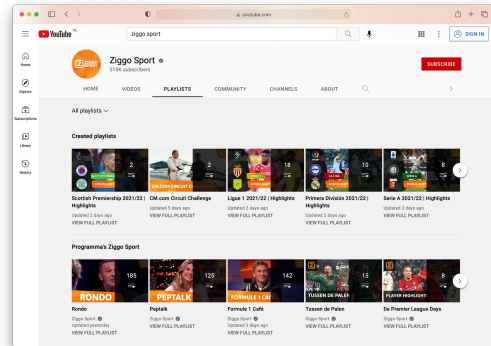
youtube.com

YouTube NL

ziggo sport

SIGN IN

Home

Explore

Subscriptions

Library

History

Ziggo Sport
510K subscribers

SUBSCRIBE

HOME VIDEOS PLAYLISTS COMMUNITY CHANNELS ABOUT

All playlists

Created playlists

2
CM.COM CIRCUIT C
2
18
10
8

Scottish Premiership 2021/22 | Highlights
Updated 3 days ago
VIEW FULL PLAYLIST

CM.com Circuit Challenge
Updated 3 days ago
VIEW FULL PLAYLIST

Ligue 1 2021/22 | Highlights
Updated 3 days ago
VIEW FULL PLAYLIST

Primera División 2021/22 | Highlights
Updated 3 days ago
VIEW FULL PLAYLIST

Serie A 2021/22 | Highlights
Updated 3 days ago
VIEW FULL PLAYLIST

Programma's Ziggo Sport

RONDO
185
PEPTALK
125
FORMULE 1 CAFÉ
142
TUSSEN DE PALEN
15
PLAYER HIGHLIGHT
6

Rondo
Ziggo Sport
Updated yesterday
VIEW FULL PLAYLIST

Peptalk
Ziggo Sport
VIEW FULL PLAYLIST

Formule 1 Café
Ziggo Sport
Updated 3 days ago
VIEW FULL PLAYLIST

Tussen de Palen
Ziggo Sport
VIEW FULL PLAYLIST

De Premier League Days
Ziggo Sport
VIEW FULL PLAYLIST